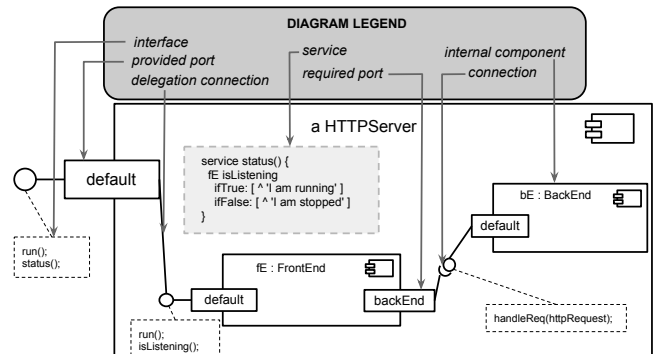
DIAGRAM LEGEND

interface
provided port
delegation connection

service
required port

internal component
connection

a HTTPServer

default

run();
status();

service status() {
fE isListening
ifTrue: [ ^ 'I am running' ]
ifFalse: [ ^ 'I am stopped' ]
}

bE : BackEnd

default

fE : FrontEnd

default

backEnd

handleReq(httpRequest);

run();
isListening();